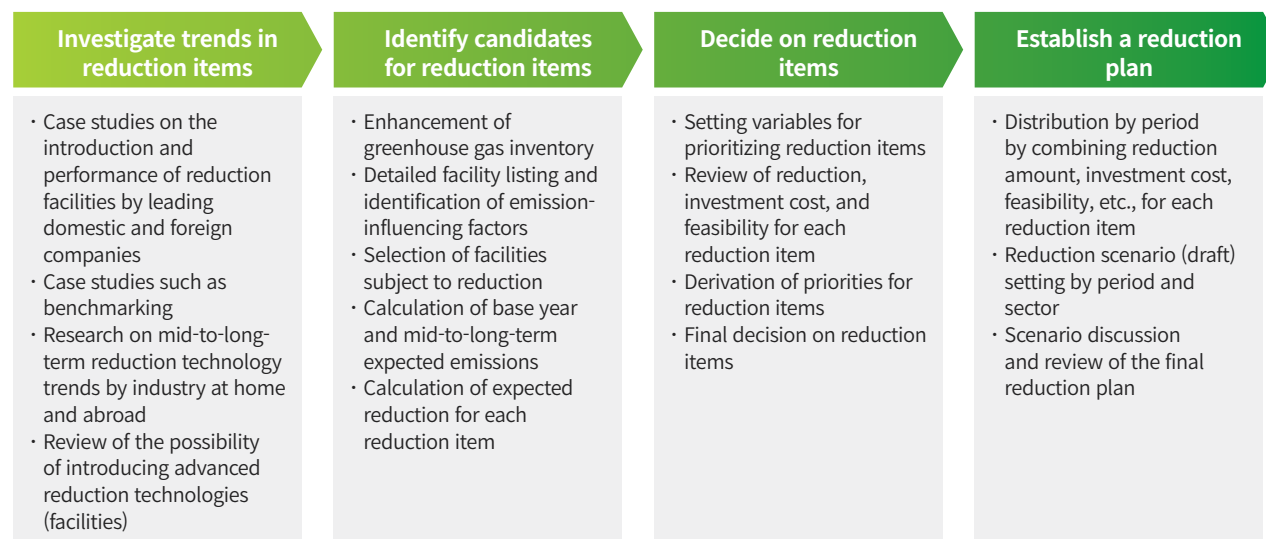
Investigate trends in reduction items

· Case studies on the introduction and performance of reduction facilities by leading domestic and foreign companies
· Case studies such as benchmarking
· Research on mid-to-long-term reduction technology trends by industry at home and abroad
· Review of the possibility of introducing advanced reduction technologies (facilities)

Identify candidates for reduction items

· Enhancement of greenhouse gas inventory
· Detailed facility listing and identification of emission-influencing factors
· Selection of facilities subject to reduction
· Calculation of base year and mid-to-long-term expected emissions
· Calculation of expected reduction for each reduction item

Decide on reduction items

· Setting variables for prioritizing reduction items
· Review of reduction, investment cost, and feasibility for each reduction item
· Derivation of priorities for reduction items
· Final decision on reduction items

Establish a reduction plan

· Distribution by period by combining reduction amount, investment cost, feasibility, etc., for each reduction item
· Reduction scenario (draft) setting by period and sector
· Scenario discussion and review of the final reduction plan